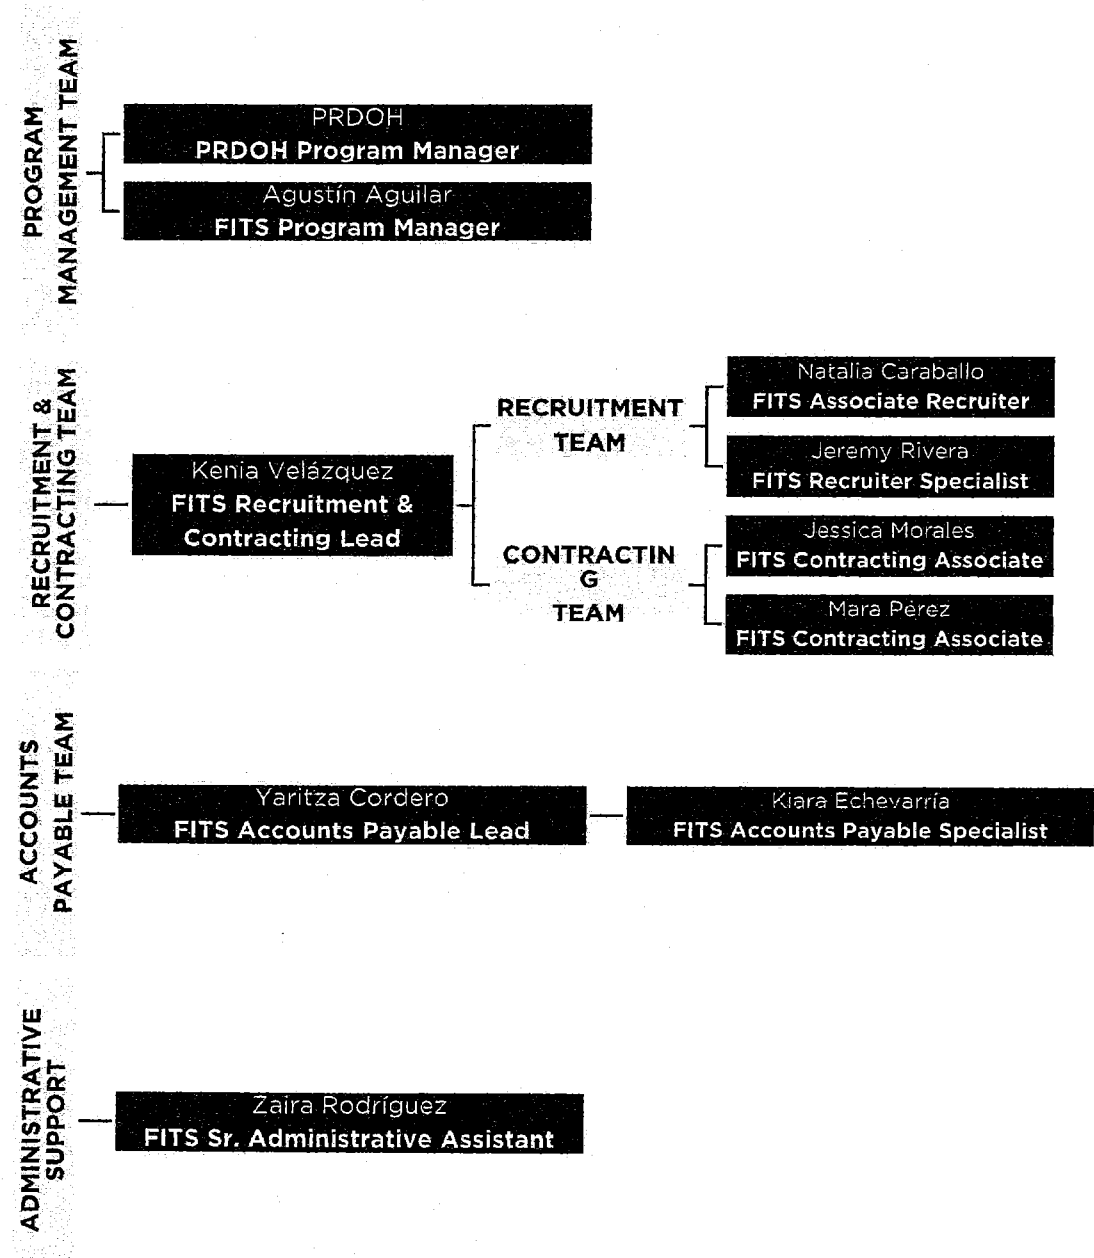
PROGRAM MANAGEMENT TEAM

PRDOH
PRDOH Program Manager

Agustín Aguilar
FITS Program Manager

RECRUITMENT & CONTRACTING TEAM

Kenia Velázquez
FITS Recruitment & Contracting Lead

RECRUITMENT TEAM

Natalia Caraballo
FITS Associate Recruiter

Jeremy Rivera
FITS Recruiter Specialist

CONTRACTIN G TEAM

Jessica Morales
FITS Contracting Associate

Mara Pérez
FITS Contracting Associate

ACCOUNTS PAYABLE TEAM

Yaritza Cordero
FITS Accounts Payable Lead

Kiara Echevarria
FITS Accounts Payable Specialist

ADMINISTRATIVE SUPPORT

Zaira Rodríguez
FITS Sr. Administrative Assistant